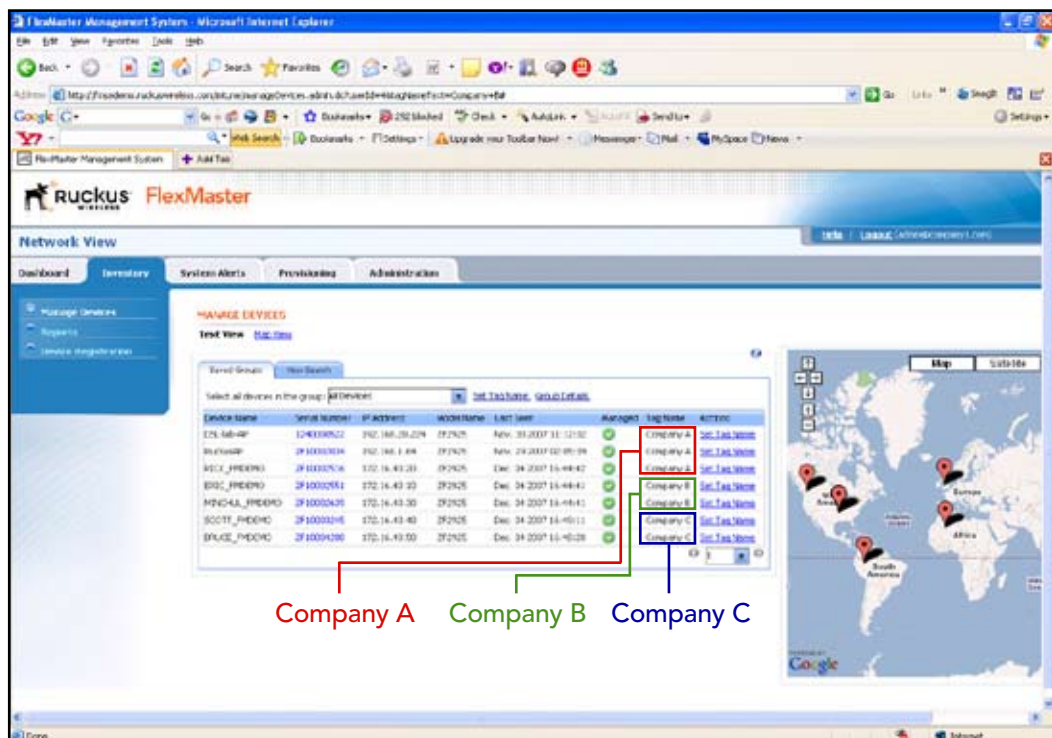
FlexMaster Management System - Microsoft Internet Explorer

File Edit View Favorites Tools Help

Back Search Favorites

Address http://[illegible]

Google G- Go

Y! - Web Search Bookmarks Settings Upgrade your Toolbar Now! Messenger Mail MySpace News

FlexMaster Management System Add Tab

Ruckus WIRELESS FlexMaster

Network View

Help | Logout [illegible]

Dashboard Inventory System Alerts Provisioning Administration

Manage Devices
Reports
Device Registration

MANAGE DEVICES
Text View Map View

Saved Groups New Search

Select all devices in the group: All Devices Set Tag Name Group Details

| Device Name | Serial Number | IP Address | Model Name | Last Seen | Managed | Tag Name | Action |
|---|---|---|---|---|---|---|---|
| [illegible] | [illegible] | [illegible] | ZF2925 | Nov. 30 2007 11:12:52 | | Company A | Set Tag Name |
| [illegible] | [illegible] | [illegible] | ZF2925 | Nov. 29 2007 02:05:59 | | Company A | Set Tag Name |
| RICK_FMDEMO | 2F10002536 | 172.16.43.20 | ZF2925 | Dec. 04 2007 16:44:42 | | Company A | Set Tag Name |
| ERIC_FMDEMO | 2F10002551 | 172.16.43.10 | ZF2925 | Dec. 04 2007 16:44:41 | | Company B | Set Tag Name |
| MINCHUL_FMDEMO | 2F10002639 | 172.16.43.30 | ZF2925 | Dec. 04 2007 16:44:41 | | Company B | Set Tag Name |
| SCOTT_FMDEMO | 2F10000245 | 172.16.43.40 | ZF2925 | Dec. 04 2007 16:40:11 | | Company C | Set Tag Name |
| BRUCE_FMDEMO | 2F10004280 | 172.16.43.50 | ZF2925 | Dec. 04 2007 16:40:28 | | Company C | Set Tag Name |

Map Satellite

North America Europe Africa South America

Google

Company A Company B Company C

Done Internet